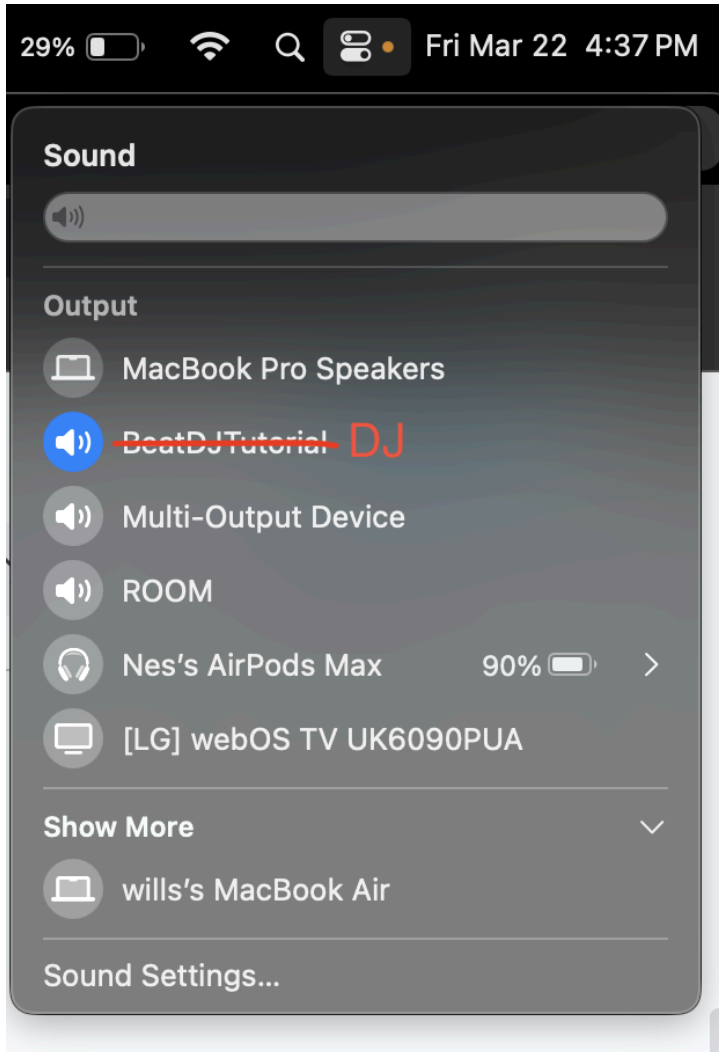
29% Fri Mar 22 4:37 PM

Sound

Output

MacBook Pro Speakers

~~BeatDJTutorial~~ DJ

Multi-Output Device

ROOM

Nes's AirPods Max 90%

[LG] webOS TV UK6090PUA

Show More

wills's MacBook Air

Sound Settings...